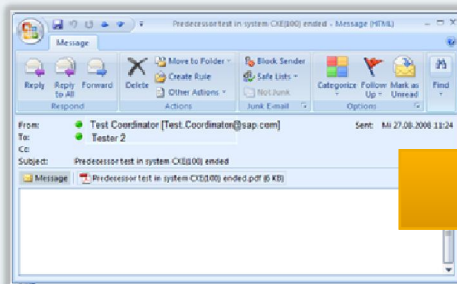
Predecessor test in system CXE(800) ended - Message (HTML)

Message

Reply | Reply to All | Forward
Respond

Delete | Move to Folder | Create Rule | Other Actions
Actions

Block Sender | Safe Lists | Not Junk
Junk E-mail

Categorize | Follow Up | Mark as Unread
Options

Find

From: Test Coordinator [Test.Coordinator@sap.com] Sent: Mi 27.08.2008 11:24
To: Tester 2
Cc:
Subject: Predecessor test in system CXE(800) ended

Message | Predecessor test in system CXE(800) ended.pdf (6 KB)